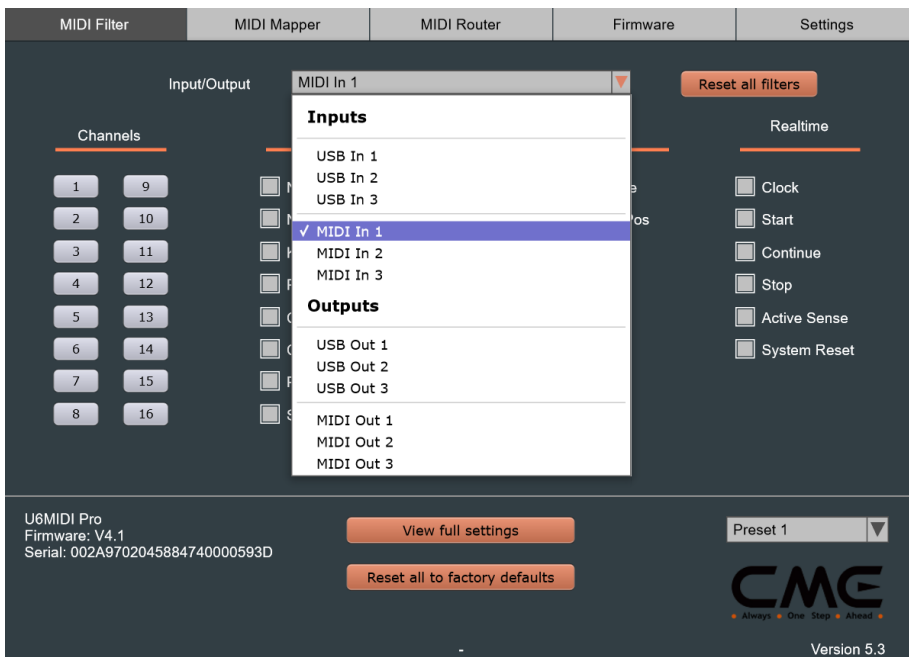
| MIDI Filter | MIDI Mapper | MIDI Router | Firmware | Settings |
|---|---|---|---|---|

Input/Output MIDI In 1

Reset all filters

Channels

1 9
2 10
3 11
4 12
5 13
6 14
7 15
8 16

N
N
K
P
C
C
P
S

e
Pos

Inputs
USB In 1
USB In 2
USB In 3
✓ MIDI In 1
MIDI In 2
MIDI In 3
Outputs
USB Out 1
USB Out 2
USB Out 3
MIDI Out 1
MIDI Out 2
MIDI Out 3

Realtime

Clock
Start
Continue
Stop
Active Sense
System Reset

U6MIDI Pro
Firmware: V4.1
Serial: 002A9702045884740000593D

View full settings

Reset all to factory defaults

Preset 1

CME
Always One Step Ahead

-

Version 5.3